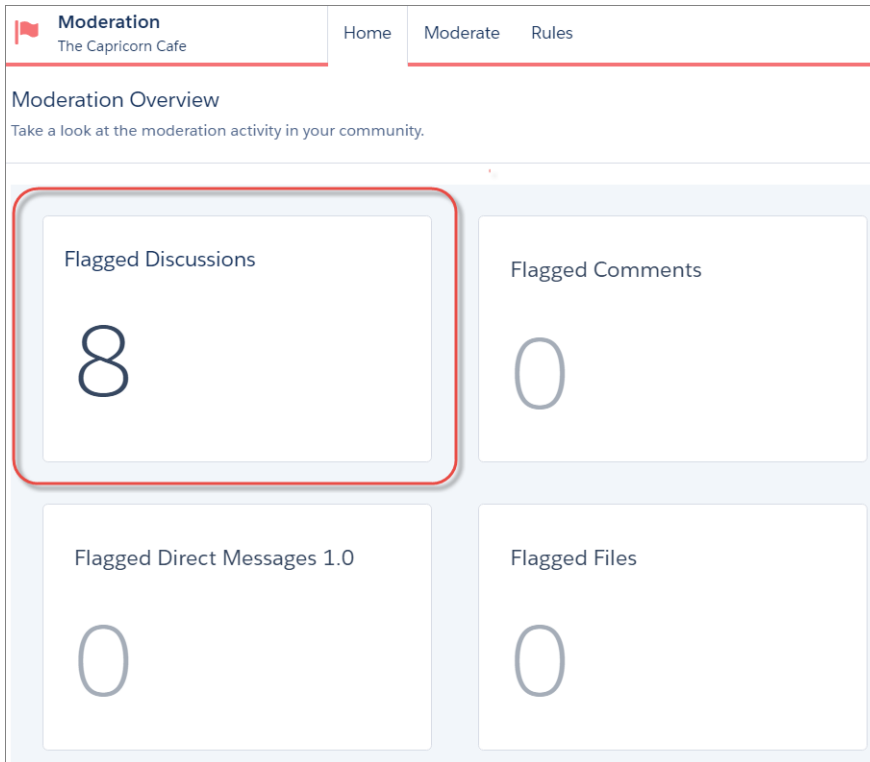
Moderation
The Capricorn Cafe

Home Moderate Rules

Moderation Overview
Take a look at the moderation activity in your community.

Flagged Discussions
8

Flagged Comments
0

Flagged Direct Messages 1.0
0

Flagged Files
0